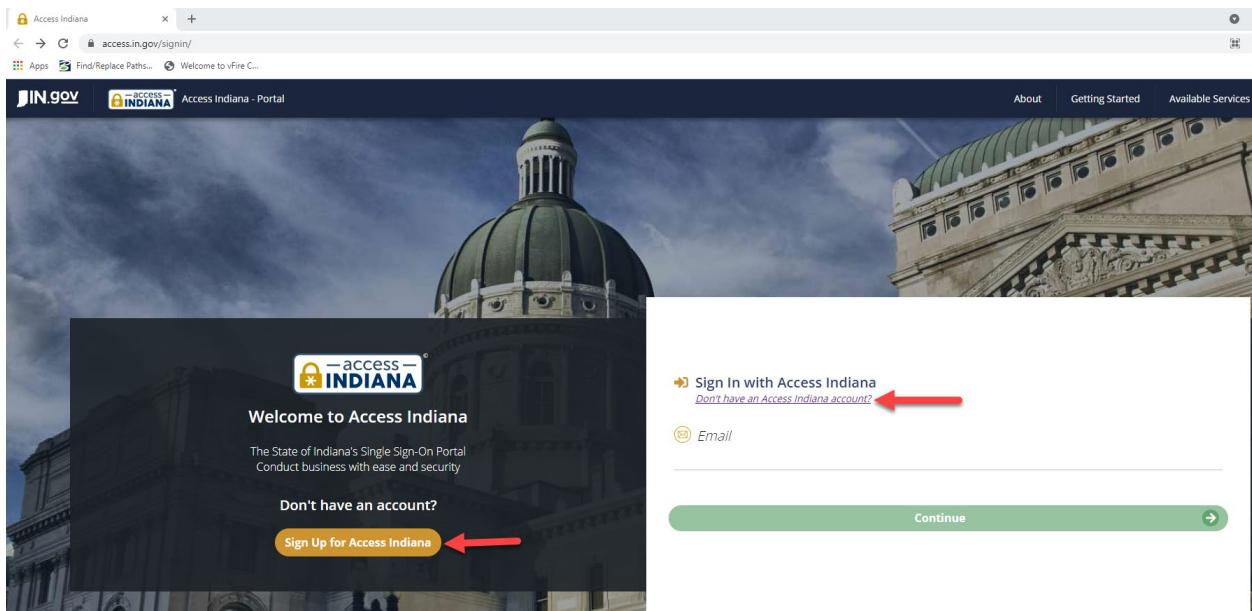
Access Indiana
access.in.gov/signin/
Apps Find/Replace Paths... Welcome to vFire C...
IN.gov —access— INDIANA Access Indiana - Portal
About Getting Started Available Services

—access— INDIANA
Welcome to Access Indiana
The State of Indiana's Single Sign-On Portal
Conduct business with ease and security
Don't have an account?
Sign Up for Access Indiana

Sign In with Access Indiana
Don't have an Access Indiana account?
Email
Continue